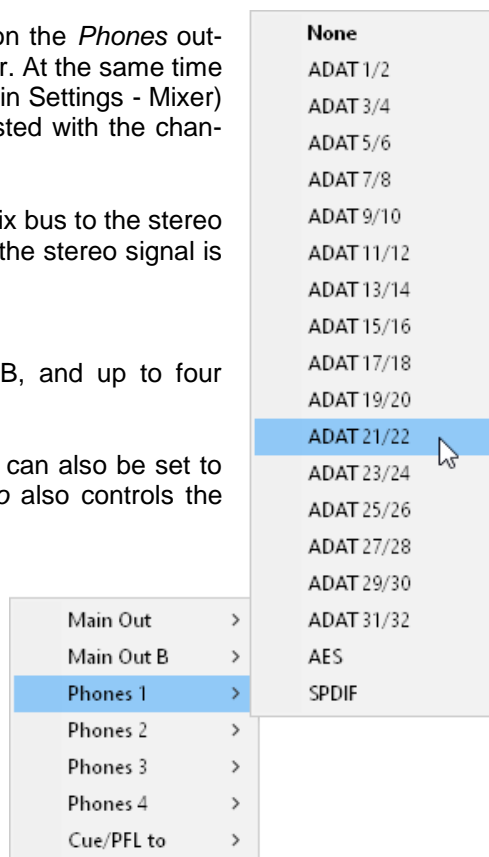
on the *Phones* out-
r. At the same time
in Settings - Mixer)
sted with the chan-

ix bus to the stereo
the stereo signal is

B, and up to four

can also be set to
o also controls the

None
ADAT 1/2
ADAT 3/4
ADAT 5/6
ADAT 7/8
ADAT 9/10
ADAT 11/12
ADAT 13/14
ADAT 15/16
ADAT 17/18
ADAT 19/20
ADAT 21/22
ADAT 23/24
ADAT 25/26
ADAT 27/28
ADAT 29/30
ADAT 31/32
AES
SPDIF

Main Out >
Main Out B >
Phones 1 >
Phones 2 >
Phones 3 >
Phones 4 >
Cue/PFL to >